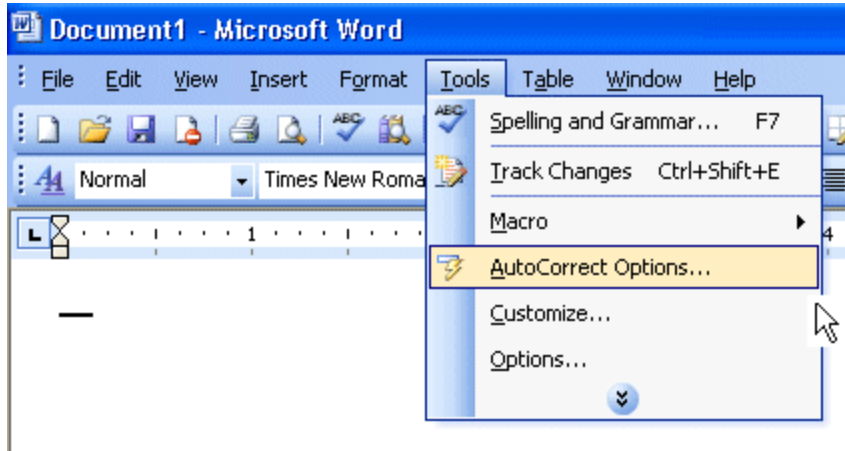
Document1 - Microsoft Word

File Edit View Insert Format Tools Table Window Help

Normal Times New Roma

1 4

ABC Spelling and Grammar... F7

Track Changes Ctrl+Shift+E

Macro

AutoCorrect Options...

Customize...

Options...